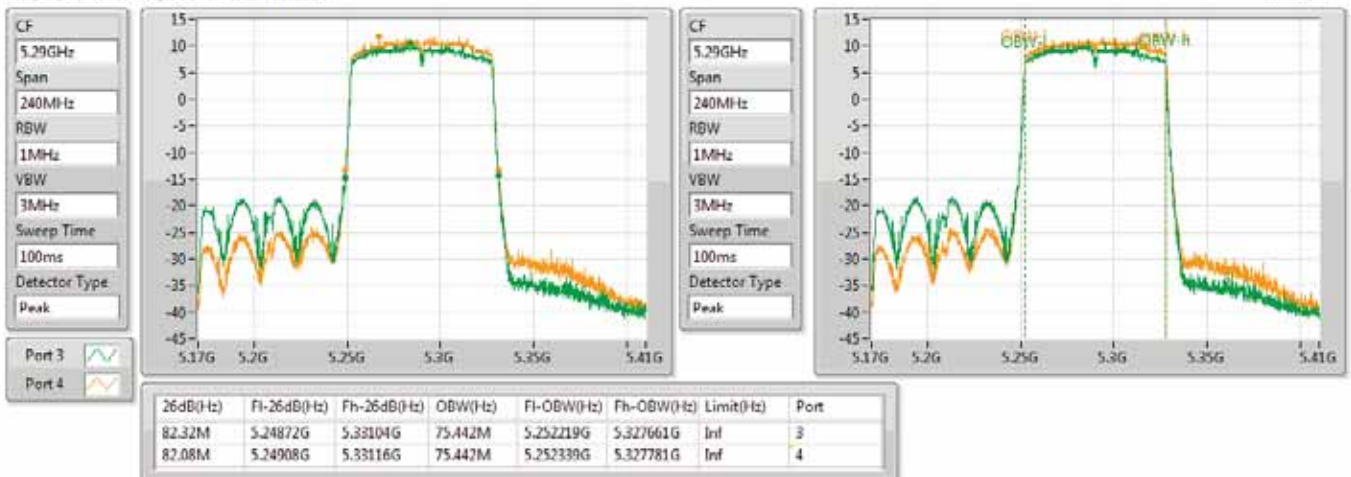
CF
5.29GHz
Span
240MHz
RBW
1MHz
VBW
3MHz
Sweep Time
100ms
Detector Type
Peak

15
10
5
0
-5
-10
-15
-20
-25
-30
-35
-40
-45
5.17G 5.2G 5.25G 5.3G 5.35G 5.41G

CF
5.29GHz
Span
240MHz
RBW
1MHz
VBW
3MHz
Sweep Time
100ms
Detector Type
Peak

15
10
5
0
-5
-10
-15
-20
-25
-30
-35
-40
-45
OBW-l
OBW-h
5.17G 5.2G 5.25G 5.3G 5.35G 5.41G

Port 3
Port 4

| 26dB(Hz) | Fl-26dB(Hz) | Fh-26dB(Hz) | OBW(Hz) | Fl-OBW(Hz) | Fh-OBW(Hz) | Limit(Hz) | Port |
|---|---|---|---|---|---|---|---|
| 82.32M | 5.24872G | 5.33104G | 75.442M | 5.252219G | 5.327661G | Inf | 3 |
| 82.08M | 5.24908G | 5.33116G | 75.442M | 5.252339G | 5.327781G | Inf | 4 |